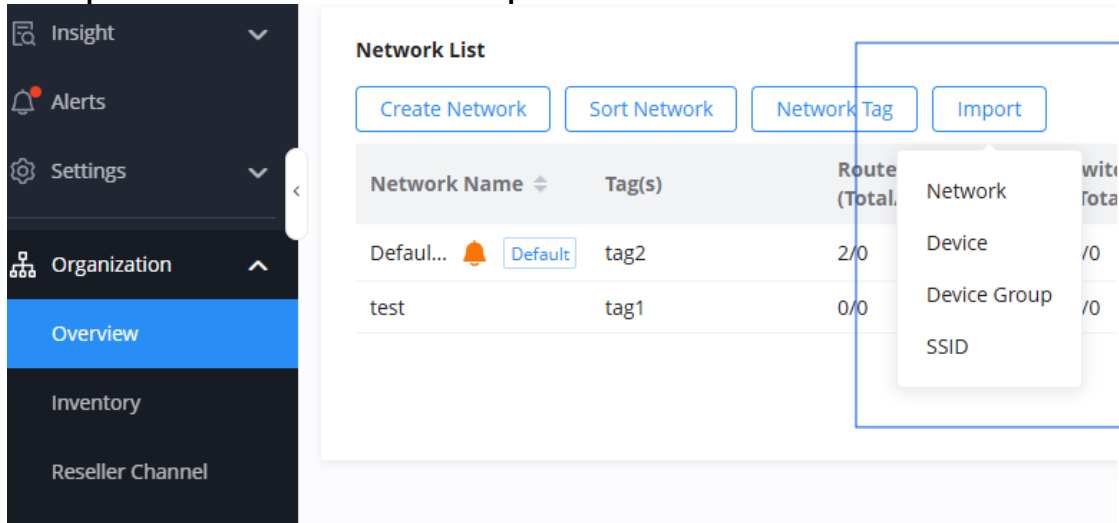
Insight

Alerts

Settings

Organization

Overview

Inventory

Reseller Channel

Network List

Create Network | Sort Network | Network Tag | Import

| Network Name | Tag(s) | Route (Total. | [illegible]witc Tota |
|---|---|---|---|
| Defaul... Default | tag2 | 2/0 | /0 |
| test | tag1 | 0/0 | /0 |

Network
Device
Device Group
SSID